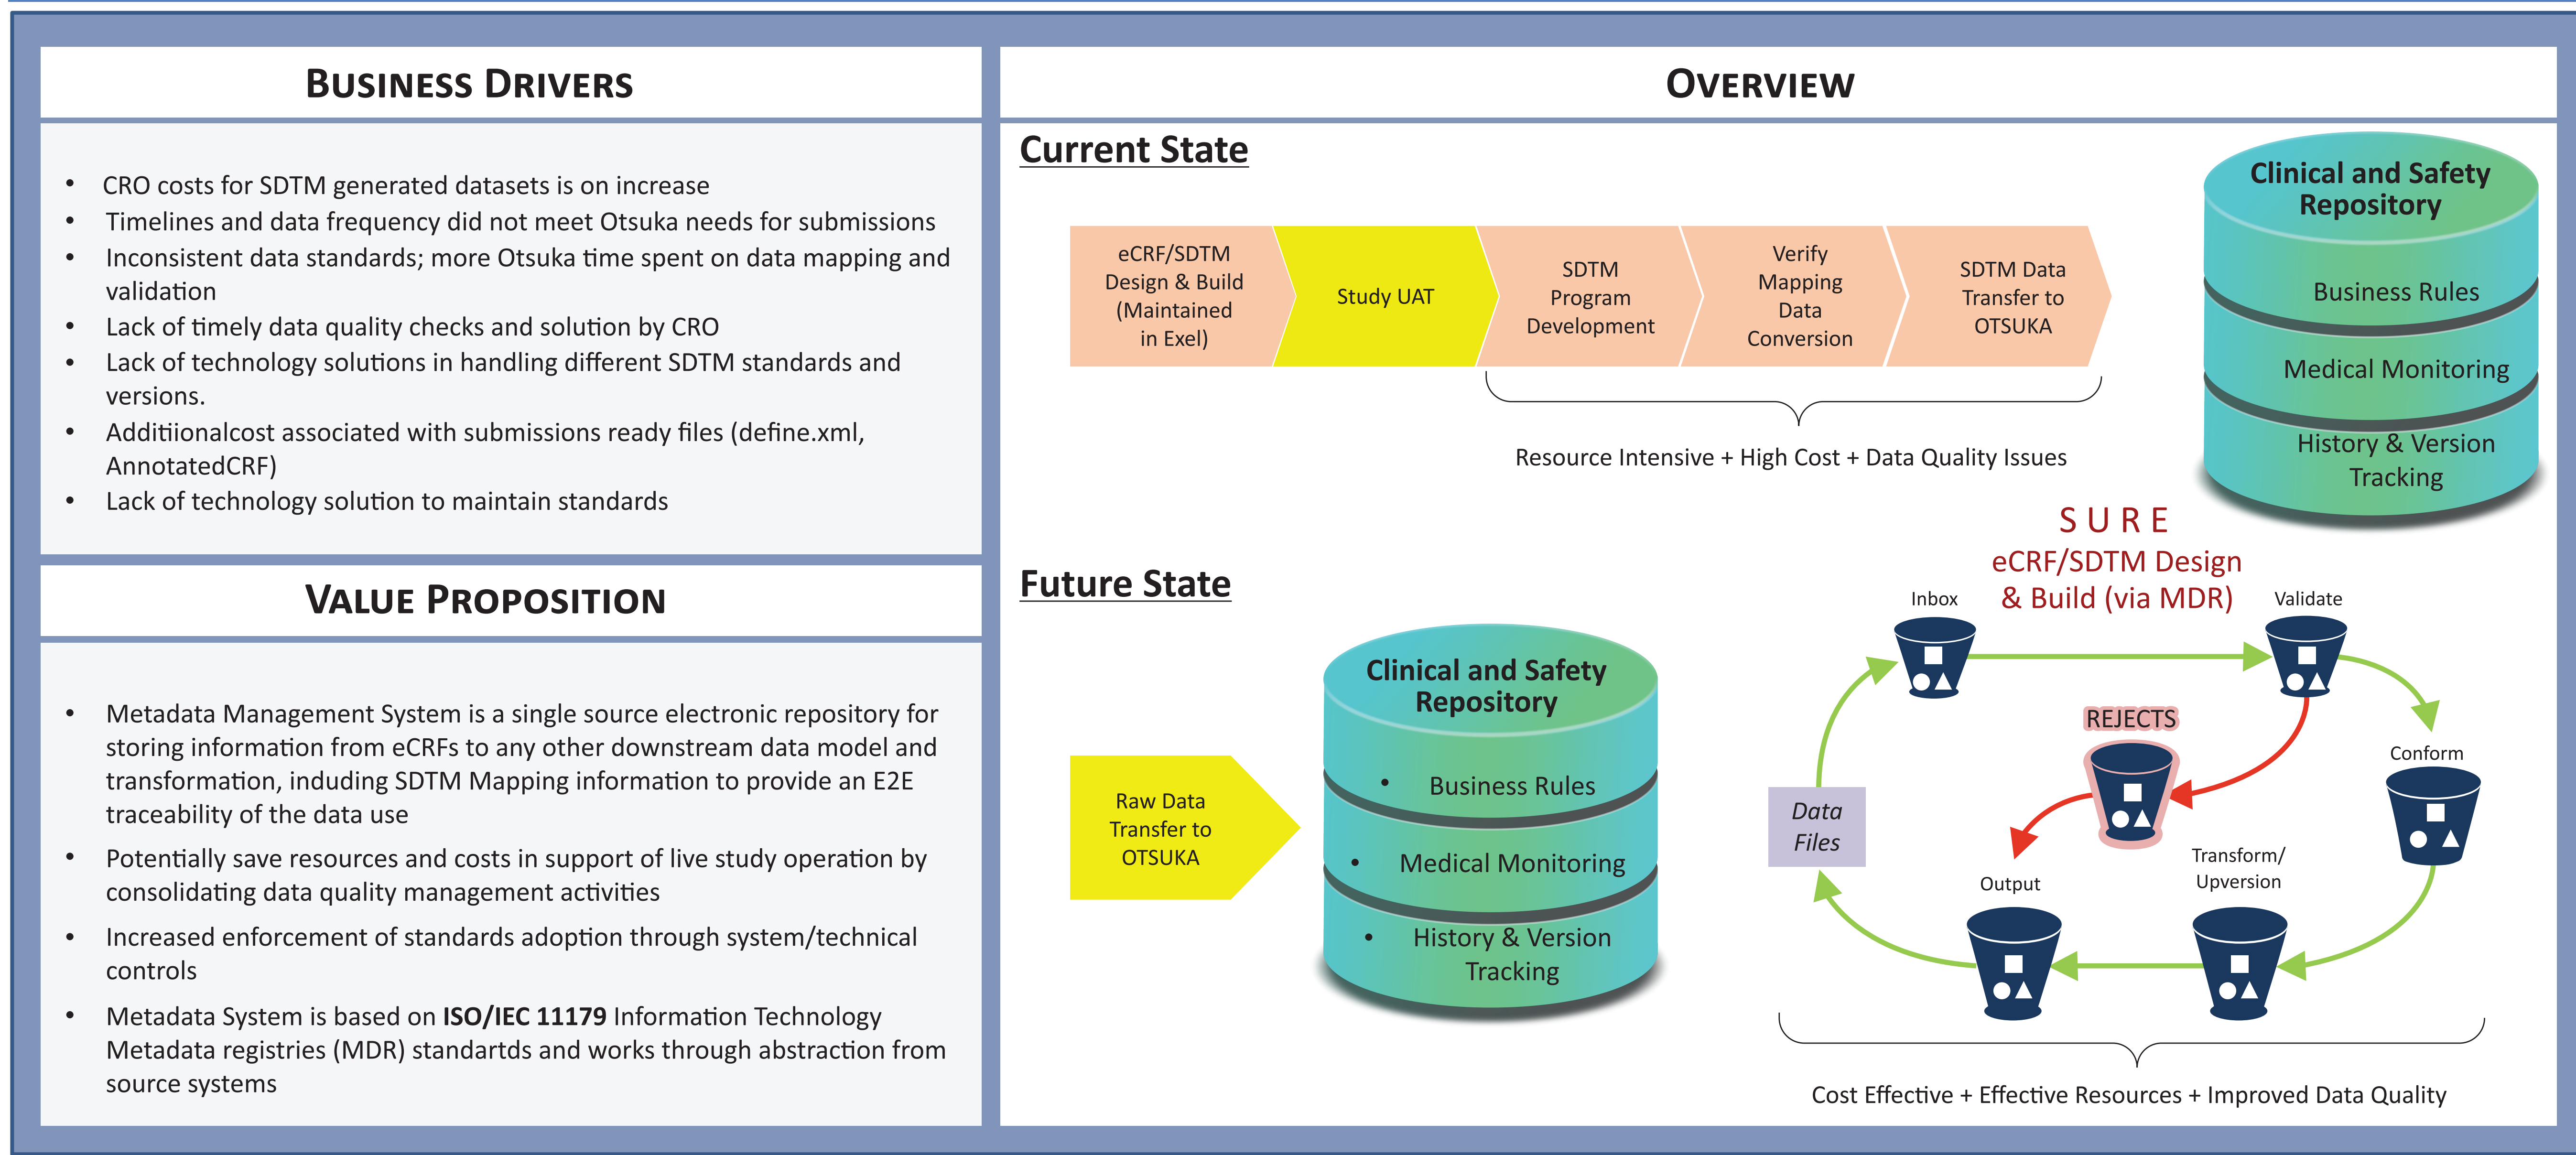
BUSINESS DRIVERS

- CRO costs for SDTM generated datasets is on increase
- Timelines and data frequency did not meet Otsuka needs for submissions
- Inconsistent data standards; more Otsuka time spent on data mapping and validation
- Lack of timely data quality checks and solution by CRO
- Lack of technology solutions in handling different SDTM standards and versions.
- Additiionalcost associated with submissions ready files (define.xml, AnnotatedCRF)
- Lack of technology solution to maintain standards

VALUE PROPOSITION

- Metadata Management System is a single source electronic repository for storing information from eCRFs to any other downstream data model and transformation, induding SDTM Mapping information to provide an E2E traceability of the data use
- Potentially save resources and costs in support of live study operation by consolidating data quality management activities
- Increased enforcement of standards adoption through system/technical controls
- Metadata System is based on **ISO/IEC 11179** Information Technology Metadata registries (MDR) standartds and works through abstraction from source systems

OVERVIEW

Current State

eCRF/SDTM Design & Build (Maintained in Exel)

Study UAT

SDTM Program Development

Verify Mapping Data Conversion

SDTM Data Transfer to OTSUKA

Resource Intensive + High Cost + Data Quality Issues

Clinical and Safety Repository

Business Rules

Medical Monitoring

History & Version Tracking

SURE

eCRF/SDTM Design & Build (via MDR)

Future State

Raw Data Transfer to OTSUKA

Clinical and Safety Repository

- Business Rules
- Medical Monitoring
- History & Version Tracking

Inbox

Validate

REJECTS

Conform

Data Files

Output

Transform/ Upversion

Cost Effective + Effective Resources + Improved Data Quality